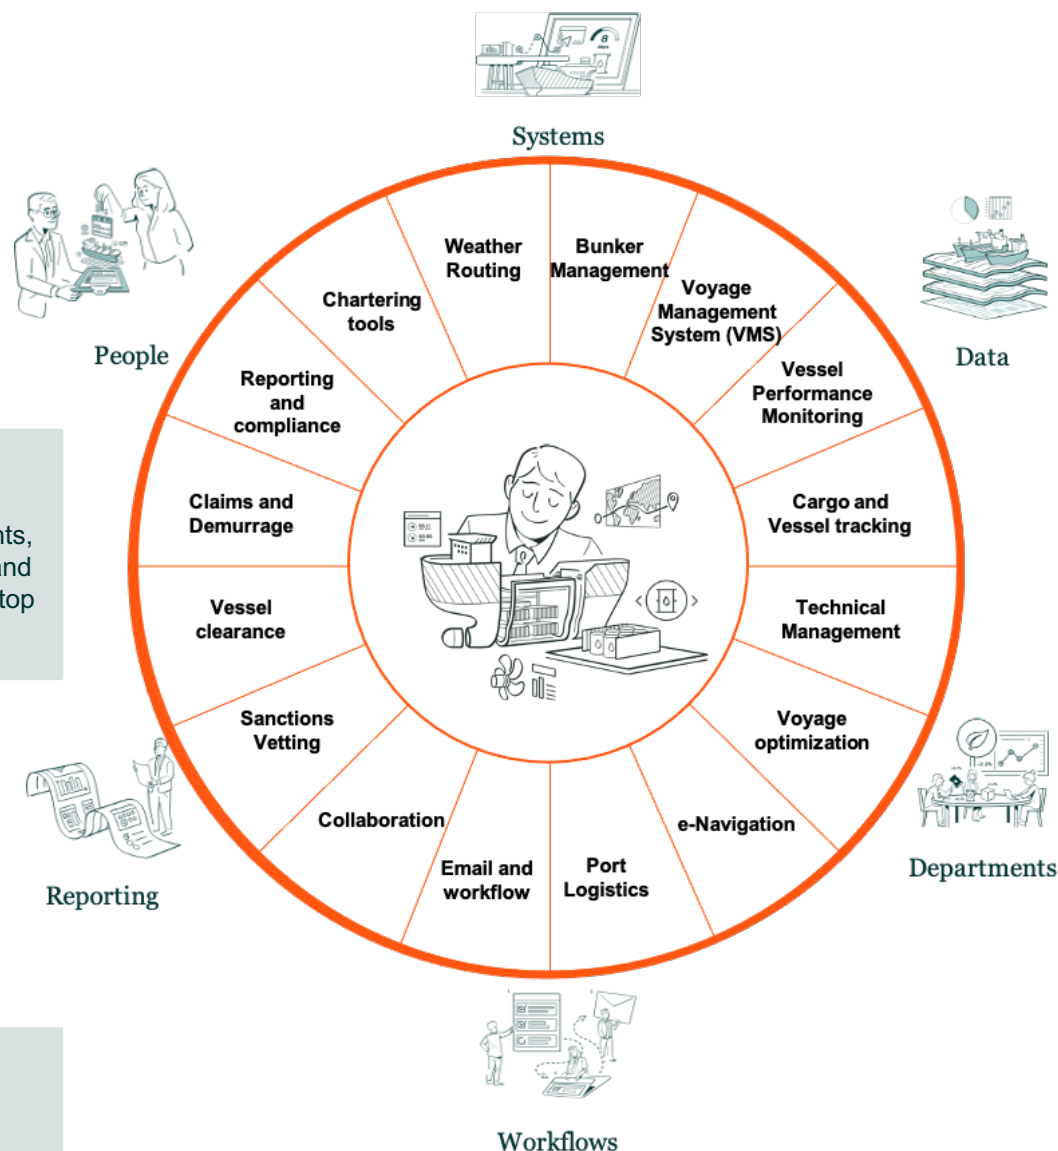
Systems

People

Data

Weather Routing

Bunker Management

Voyage Management System (VMS)

Vessel Performance Monitoring

Cargo and Vessel tracking

Technical Management

Voyage optimization

e-Navigation

Port Logistics

Email and workflow

Collaboration

Sanctions Vetting

Vessel clearance

Claims and Demurrage

Reporting and compliance

Chartering tools

nts,
and
top

Reporting

Departments

Workflows